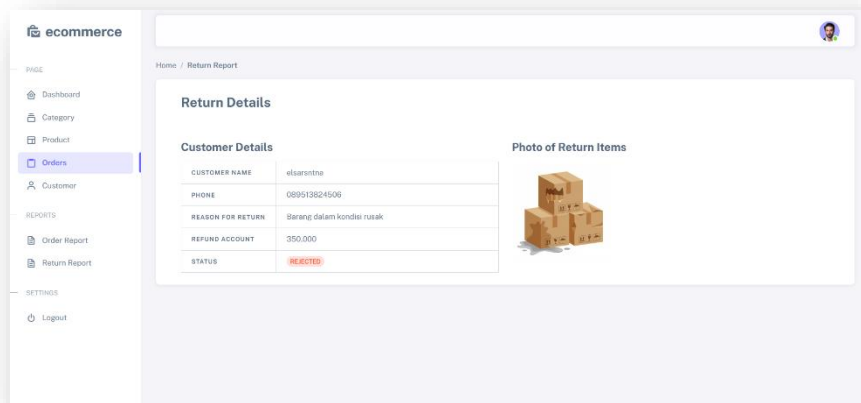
ecommerce

PAGE

Dashboard

Category

Product

Orders

Customer

REPORTS

Order Report

Return Report

SETTINGS

Logout

Home / Return Report

Return Details

Customer Details

| CUSTOMER NAME | elsarsntna |
|---|---|
| PHONE | 089513824506 |
| REASON FOR RETURN | Barang dalam kondisi rusak |
| REFUND ACCOUNT | 350,000 |
| STATUS | REJECTED |

Photo of Return Items